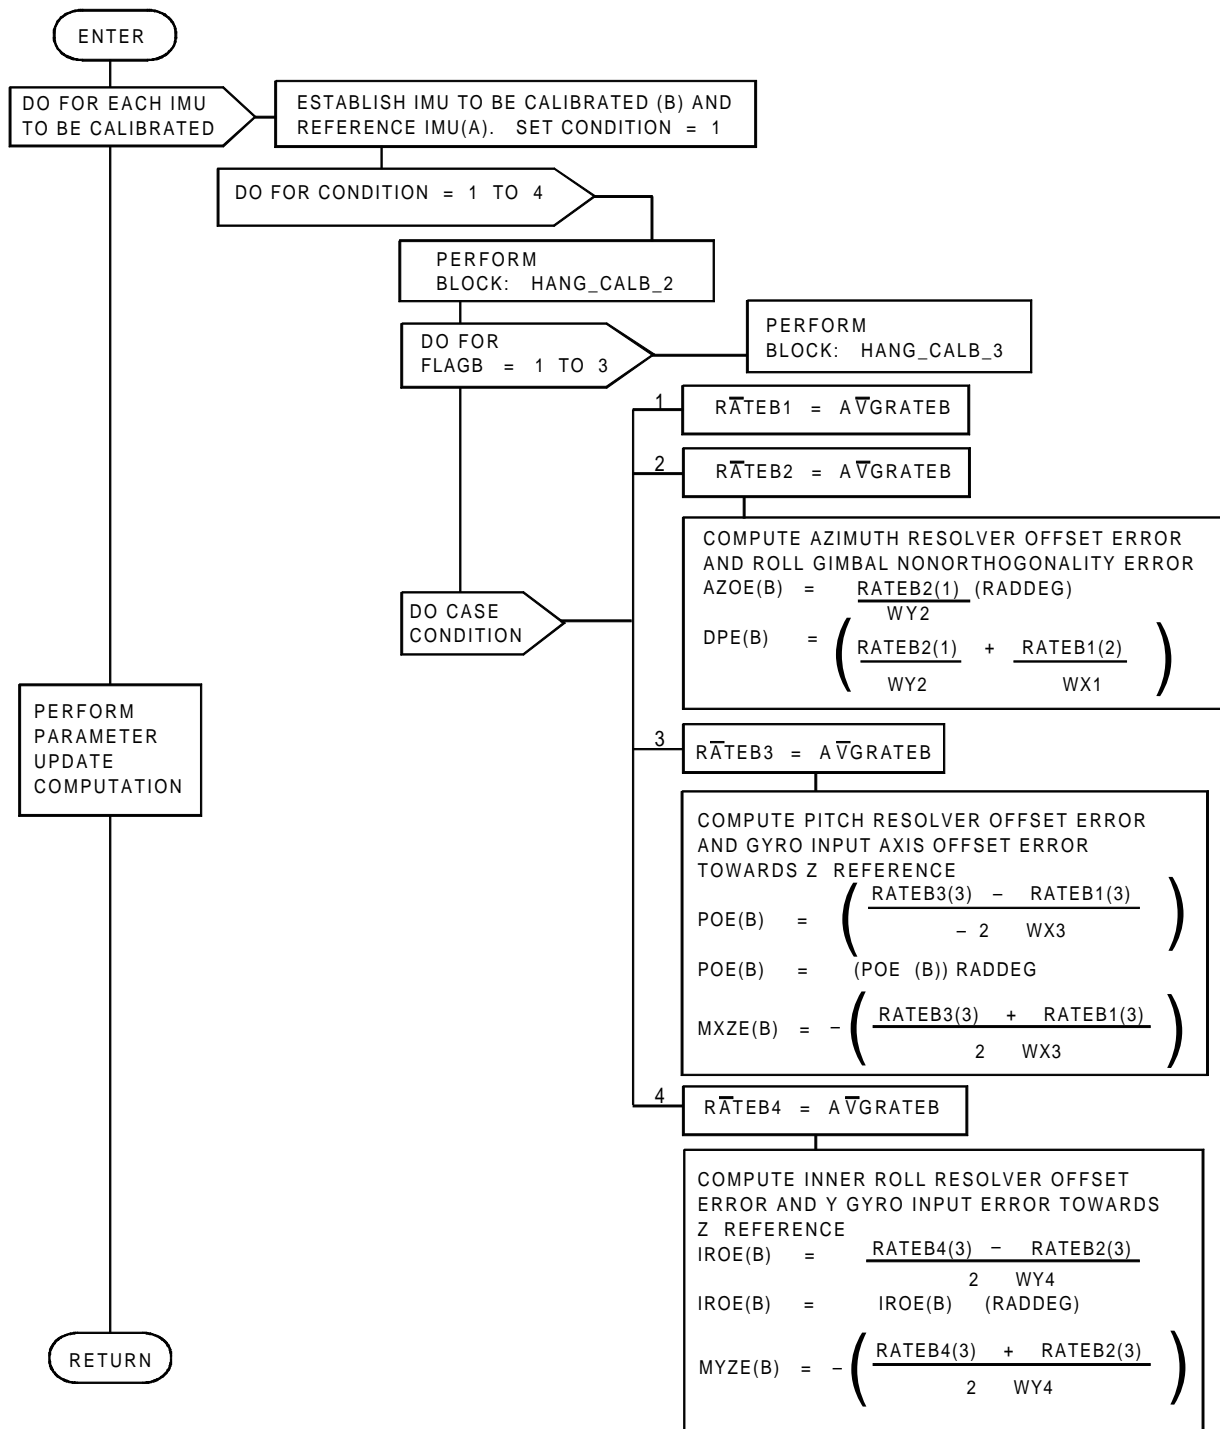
ENTER

DO FOR EACH IMU TO BE CALIBRATED

ESTABLISH IMU TO BE CALIBRATED (B) AND REFERENCE IMU(A). SET CONDITION = 1

DO FOR CONDITION = 1 TO 4

PERFORM BLOCK: HANG_CALB_2

DO FOR FLAGB = 1 TO 3

PERFORM BLOCK: HANG_CALB_3

DO CASE CONDITION

1

$R\overline{A}TEB1 = A\overline{V}GRATEB$

2

$R\overline{A}TEB2 = A\overline{V}GRATEB$

COMPUTE AZIMUTH RESOLVER OFFSET ERROR AND ROLL GIMBAL NONORTHOGONALITY ERROR

$AZOE(B) = \frac{RATEB2(1)}{WY2} (RADDEG)$

$DPE(B) = \left( \frac{RATEB2(1)}{WY2} + \frac{RATEB1(2)}{WX1} \right)$

3

$R\overline{A}TEB3 = A\overline{V}GRATEB$

COMPUTE PITCH RESOLVER OFFSET ERROR AND GYRO INPUT AXIS OFFSET ERROR TOWARDS Z REFERENCE

$POE(B) = \left( \frac{RATEB3(3) - RATEB1(3)}{-2 \quad WX3} \right)$

$POE(B) = (POE (B)) RADDEG$

$MXZE(B) = -\left( \frac{RATEB3(3) + RATEB1(3)}{2 \quad WX3} \right)$

4

$R\overline{A}TEB4 = A\overline{V}GRATEB$

COMPUTE INNER ROLL RESOLVER OFFSET ERROR AND Y GYRO INPUT ERROR TOWARDS Z REFERENCE

$IROE(B) = \frac{RATEB4(3) - RATEB2(3)}{2 \quad WY4}$

$IROE(B) = IROE(B) (RADDEG)$

$MYZE(B) = -\left( \frac{RATEB4(3) + RATEB2(3)}{2 \quad WY4} \right)$

PERFORM PARAMETER UPDATE COMPUTATION

RETURN